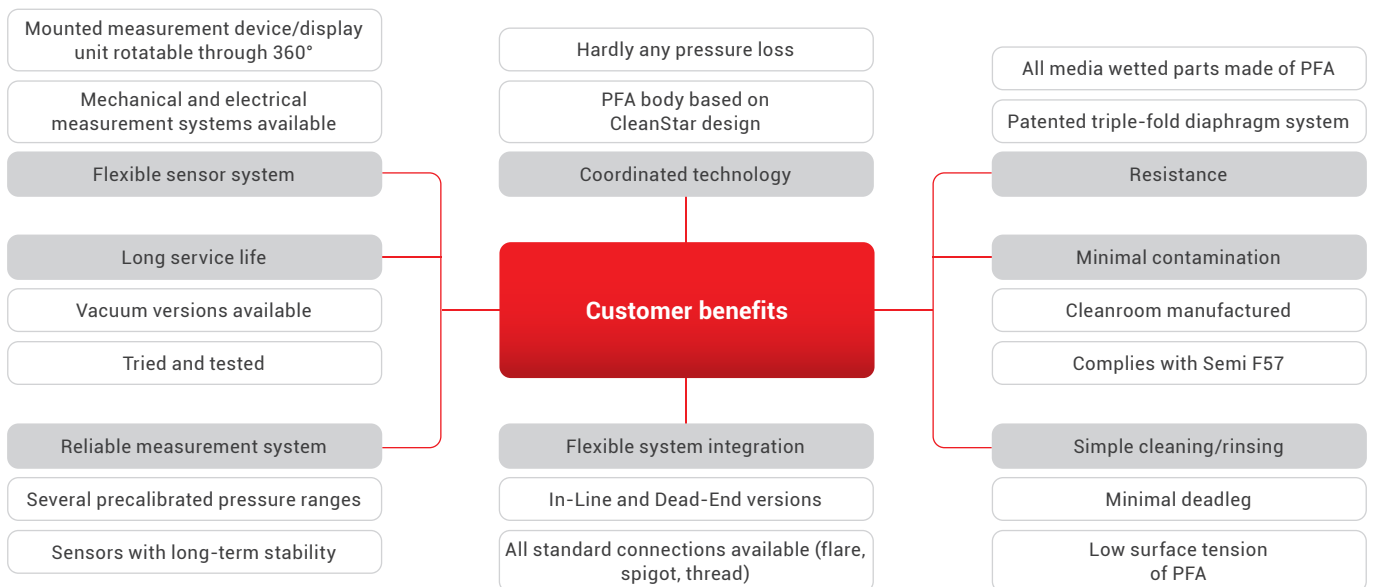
Mounted measurement device/display unit rotatable through 360°

Mechanical and electrical measurement systems available

Flexible sensor system

Long service life

Vacuum versions available

Tried and tested

Reliable measurement system

Several precalibrated pressure ranges

Sensors with long-term stability

Hardly any pressure loss

PFA body based on CleanStar design

Coordinated technology

Customer benefits

Flexible system integration

In-Line and Dead-End versions

All standard connections available (flare, spigot, thread)

All media wetted parts made of PFA

Patented triple-fold diaphragm system

Resistance

Minimal contamination

Cleanroom manufactured

Complies with Semi F57

Simple cleaning/rinsing

Minimal deadleg

Low surface tension of PFA